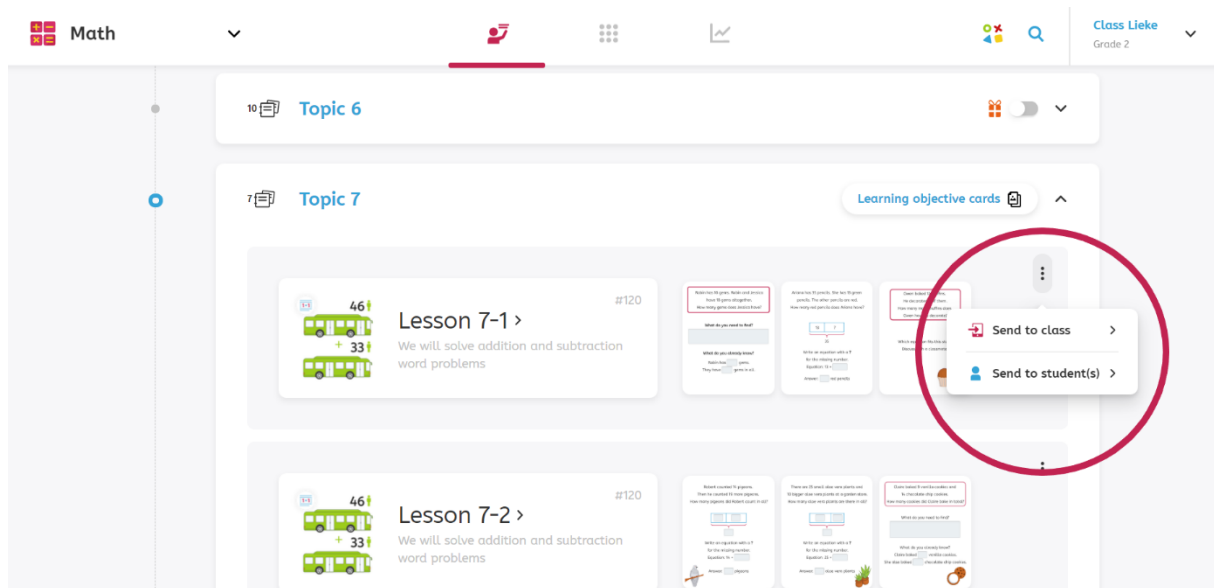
Math

Class Lieke
Grade 2

10 Topic 6

7 Topic 7

Learning objective cards

46
+ 33

Lesson 7-1 >
#120
We will solve addition and subtraction word problems

What do you need to find?
What do you already know?

Send to class >
Send to student(s) >

46
+ 33

Lesson 7-2 >
#120
We will solve addition and subtraction word problems

What do you need to find?
What do you already know?